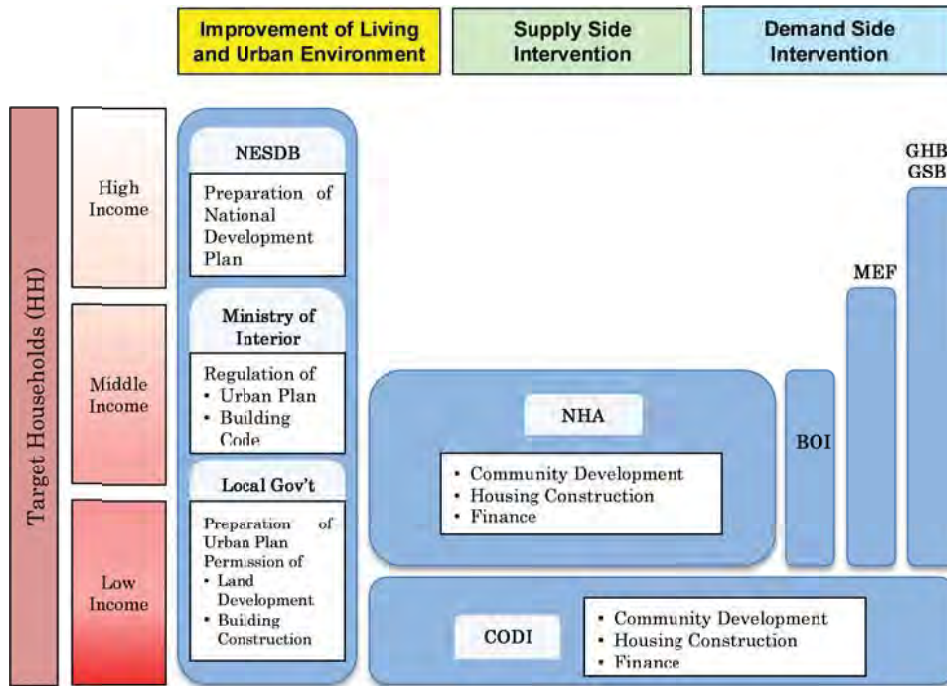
Improvement of Living and Urban Environment

Supply Side Intervention

Demand Side Intervention

Target Households (HH)

High Income

Middle Income

Low Income

NESDB

Preparation of National Development Plan

Ministry of Interior

Regulation of
• Urban Plan
• Building Code

Local Gov't

Preparation of Urban Plan
Permission of
• Land Development
• Building Construction

NHA

• Community Development
• Housing Construction
• Finance

BOI

MEF

GHB
GSB

CODI

• Community Development
• Housing Construction
• Finance